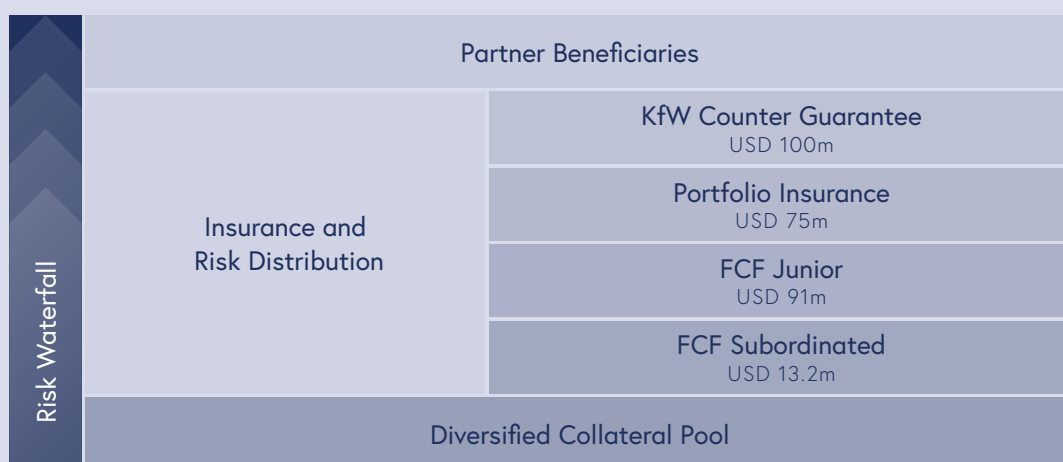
Risk Waterfall

Partner Beneficiaries

Insurance and Risk Distribution

KfW Counter Guarantee
USD 100m

Portfolio Insurance
USD 75m

FCF Junior
USD 91m

FCF Subordinated
USD 13.2m

Diversified Collateral Pool